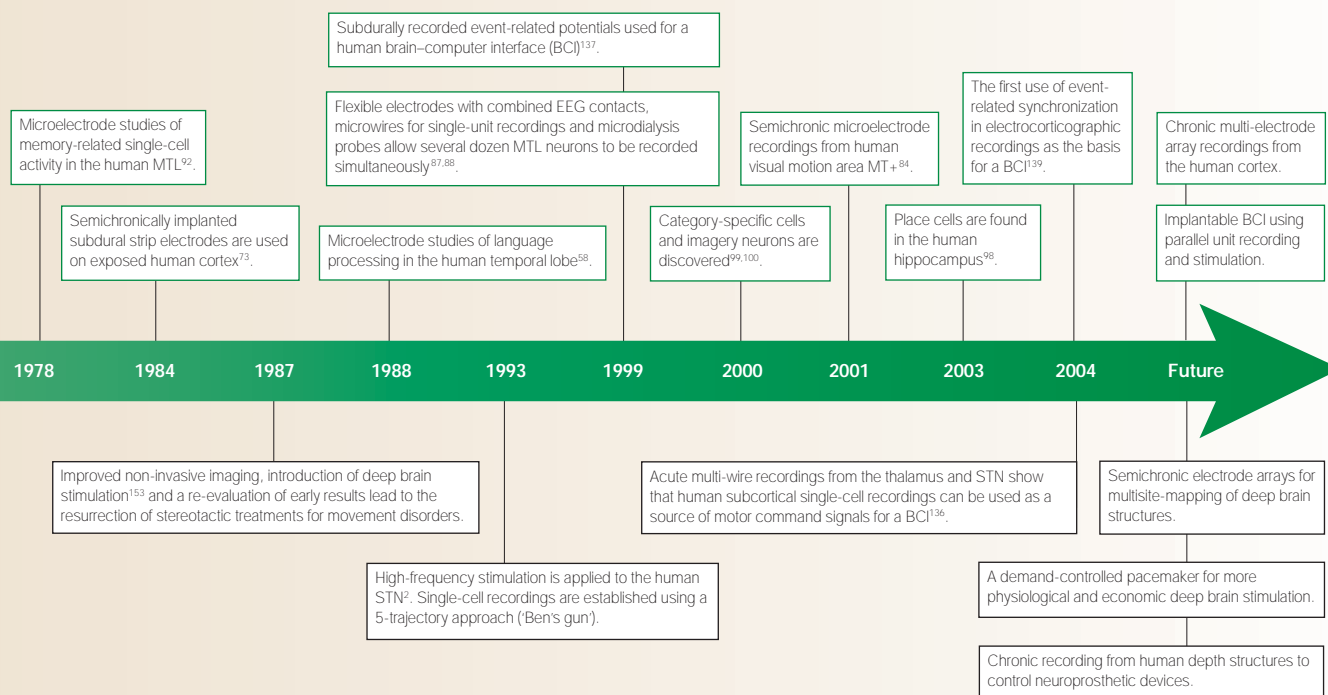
Subdurally recorded event-related potentials used for a human brain–computer interface (BCI)$^{137}$.

Microelectrode studies of memory-related single-cell activity in the human MTL$^{92}$.

Flexible electrodes with combined EEG contacts, microwires for single-unit recordings and microdialysis probes allow several dozen MTL neurons to be recorded simultaneously$^{87,88}$.

Semichronic microelectrode recordings from human visual motion area MT+$^{84}$.

The first use of event-related synchronization in electrocorticographic recordings as the basis for a BCI$^{139}$.

Chronic multi-electrode array recordings from the human cortex.

Semichronically implanted subdural strip electrodes are used on exposed human cortex$^{73}$.

Microelectrode studies of language processing in the human temporal lobe$^{58}$.

Category-specific cells and imagery neurons are discovered$^{99,100}$.

Place cells are found in the human hippocampus$^{98}$.

Implantable BCI using parallel unit recording and stimulation.

1978 1984 1987 1988 1993 1999 2000 2001 2003 2004 Future

Improved non-invasive imaging, introduction of deep brain stimulation$^{153}$ and a re-evaluation of early results lead to the resurrection of stereotactic treatments for movement disorders.

Acute multi-wire recordings from the thalamus and STN show that human subcortical single-cell recordings can be used as a source of motor command signals for a BCI$^{136}$.

Semichronic electrode arrays for multisite-mapping of deep brain structures.

High-frequency stimulation is applied to the human STN$^{2}$. Single-cell recordings are established using a 5-trajectory approach ('Ben's gun').

A demand-controlled pacemaker for more physiological and economic deep brain stimulation.

Chronic recording from human depth structures to control neuroprosthetic devices.